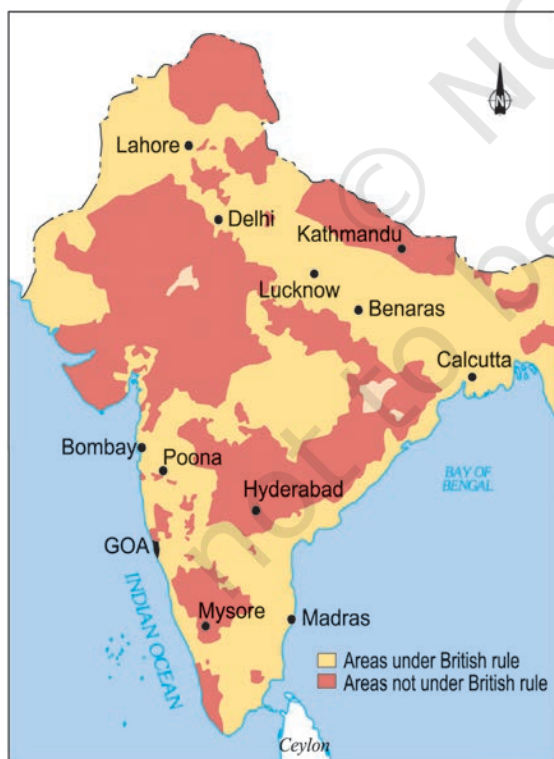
N
Lahore
Delhi
Kathmandu
Lucknow
Benaras
Calcutta
Bombay
Poona
Hyderabad
BAY OF BENGAL
GOA
INDIAN OCEAN
Mysore
Madras
Areas under British rule
Areas not under British rule
Ceylon
© NCERT not to be republished